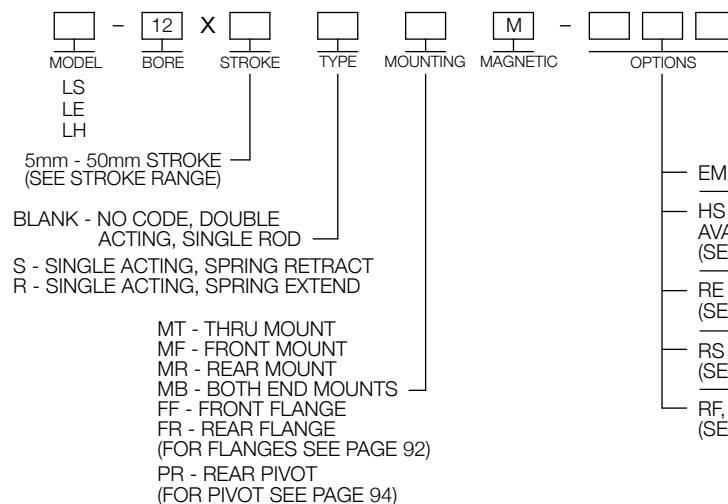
- 12 X M -

MODEL BORE STROKE TYPE MOUNTING MAGNETIC OPTIONS

LS
LE
LH

5mm - 50mm STROKE
(SEE STROKE RANGE)

BLANK - NO CODE, DOUBLE ACTING, SINGLE ROD

S - SINGLE ACTING, SPRING RETRACT
R - SINGLE ACTING, SPRING EXTEND

MT - THRU MOUNT
MF - FRONT MOUNT
MR - REAR MOUNT
MB - BOTH END MOUNTS
FF - FRONT FLANGE
FR - REAR FLANGE
(FOR FLANGES SEE PAGE 92)
PR - REAR PIVOT
(FOR PIVOT SEE PAGE 94)

EM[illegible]

HS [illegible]
AVA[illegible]
(SE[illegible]

RE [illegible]
(SE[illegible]

RS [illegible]
(SE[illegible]

RF, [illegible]
(SE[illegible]